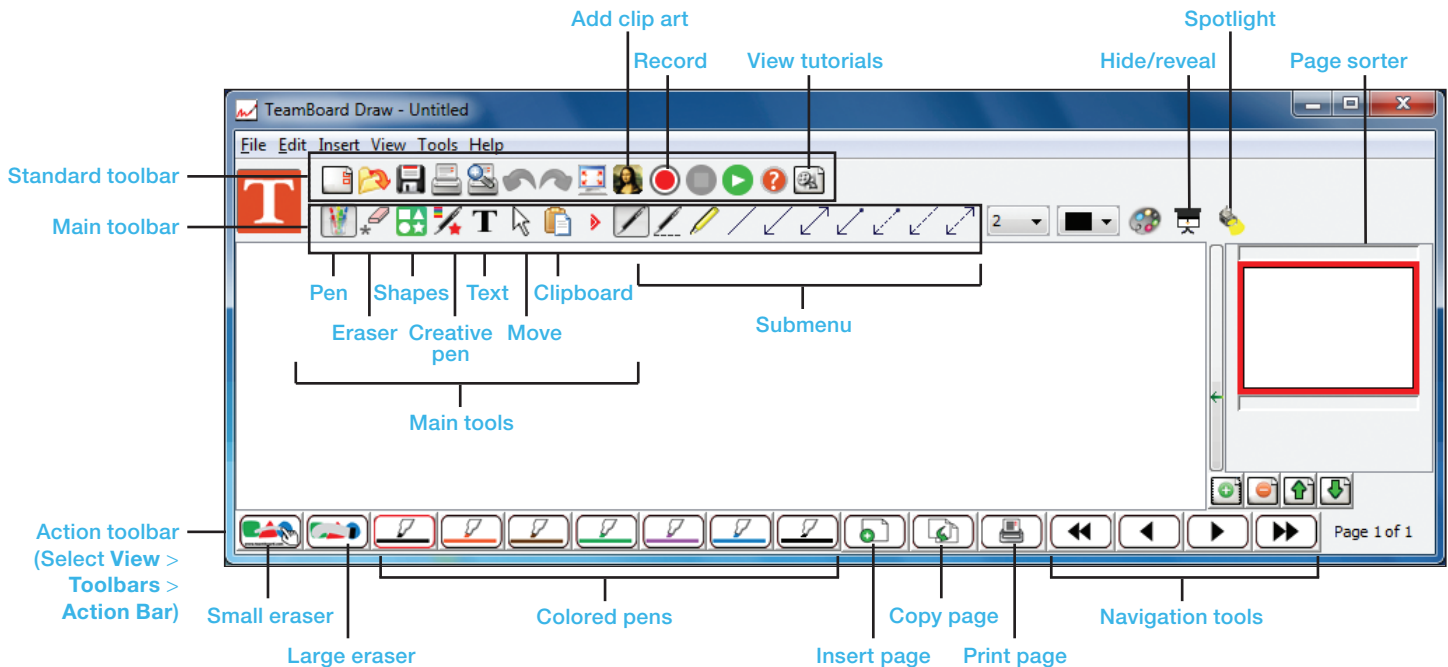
Add clip art
Record
View tutorials
Spotlight
Hide/reveal
Page sorter

TeamBoard Draw - Untitled

File Edit Insert View Tools Help

Standard toolbar
Main toolbar

2

Pen
Shapes
Text
Clipboard
Eraser
Creative pen
Move
Submenu
Main tools

Action toolbar (Select **View** > **Toolbars** > **Action Bar**)

Page 1 of 1

Small eraser
Large eraser
Colored pens
Insert page
Copy page
Print page
Navigation tools